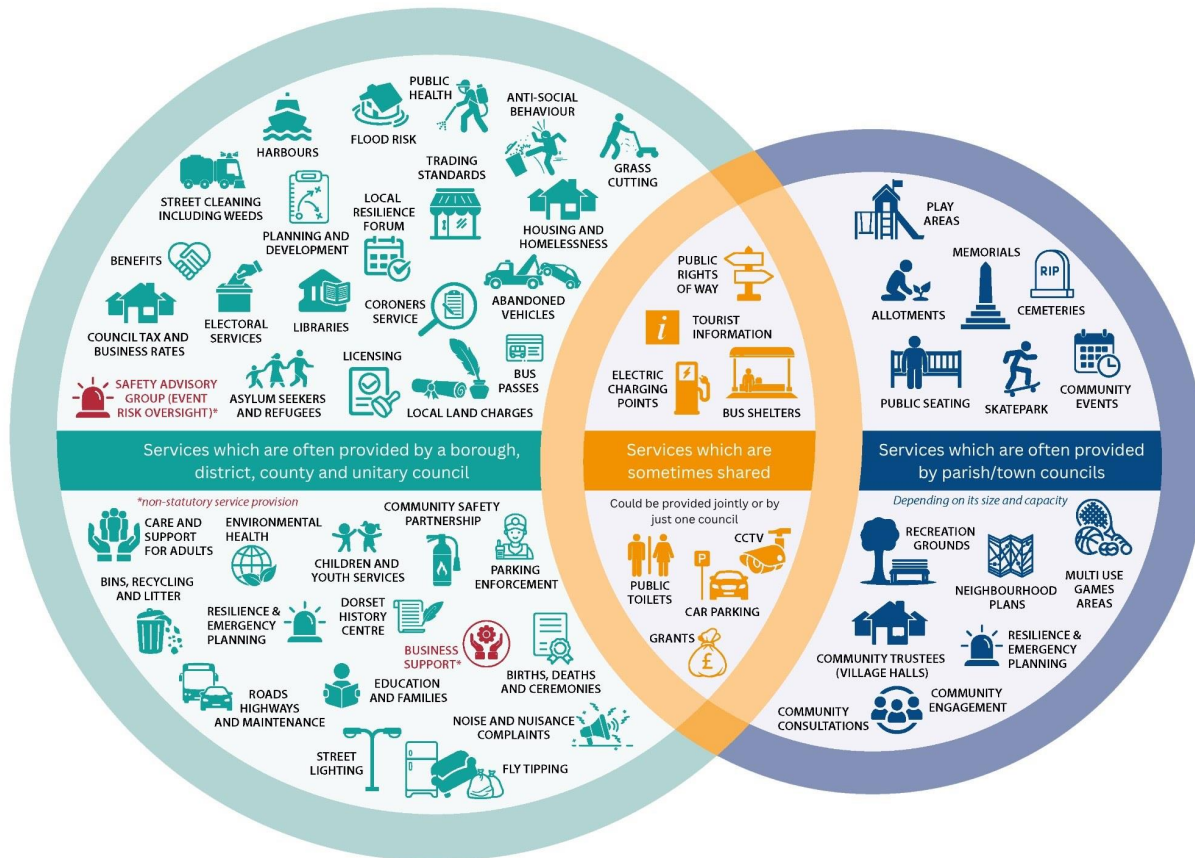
PUBLIC HEALTH
ANTI-SOCIAL BEHAVIOUR
HARBOURS
FLOOD RISK
GRASS CUTTING
TRADING STANDARDS
STREET CLEANING INCLUDING WEEDS
PLANNING AND DEVELOPMENT
LOCAL RESILIENCE FORUM
HOUSING AND HOMELESSNESS
BENEFITS
ABANDONED VEHICLES
COUNCIL TAX AND BUSINESS RATES
ELECTORAL SERVICES
LIBRARIES
CORONERS SERVICE
LICENSING
BUS PASSES
SAFETY ADVISORY GROUP (EVENT RISK OVERSIGHT)*
ASYLUM SEEKERS AND REFUGEES
LOCAL LAND CHARGES

Services which are often provided by a borough, district, county and unitary council

*non-statutory service provision
CARE AND SUPPORT FOR ADULTS
ENVIRONMENTAL HEALTH
COMMUNITY SAFETY PARTNERSHIP
CHILDREN AND YOUTH SERVICES
PARKING ENFORCEMENT
BINS, RECYCLING AND LITTER
RESILIENCE & EMERGENCY PLANNING
DORSET HISTORY CENTRE
BUSINESS SUPPORT*
BIRTHS, DEATHS AND CEREMONIES
ROADS HIGHWAYS AND MAINTENANCE
EDUCATION AND FAMILIES
NOISE AND NUISANCE COMPLAINTS
STREET LIGHTING
FLY TIPPING

PUBLIC RIGHTS OF WAY
TOURIST INFORMATION
ELECTRIC CHARGING POINTS
BUS SHELTERS

Services which are sometimes shared

Could be provided jointly or by just one council
CCTV
PUBLIC TOILETS
CAR PARKING
GRANTS

PLAY AREAS
MEMORIALS
RIP
ALLOTMENTS
CEMETERIES
PUBLIC SEATING
SKATEPARK
COMMUNITY EVENTS

Services which are often provided by parish/town councils

Depending on its size and capacity
RECREATION GROUNDS
NEIGHBOURHOOD PLANS
MULTI USE GAMES AREAS
COMMUNITY TRUSTEES (VILLAGE HALLS)
RESILIENCE & EMERGENCY PLANNING
COMMUNITY CONSULTATIONS
COMMUNITY ENGAGEMENT